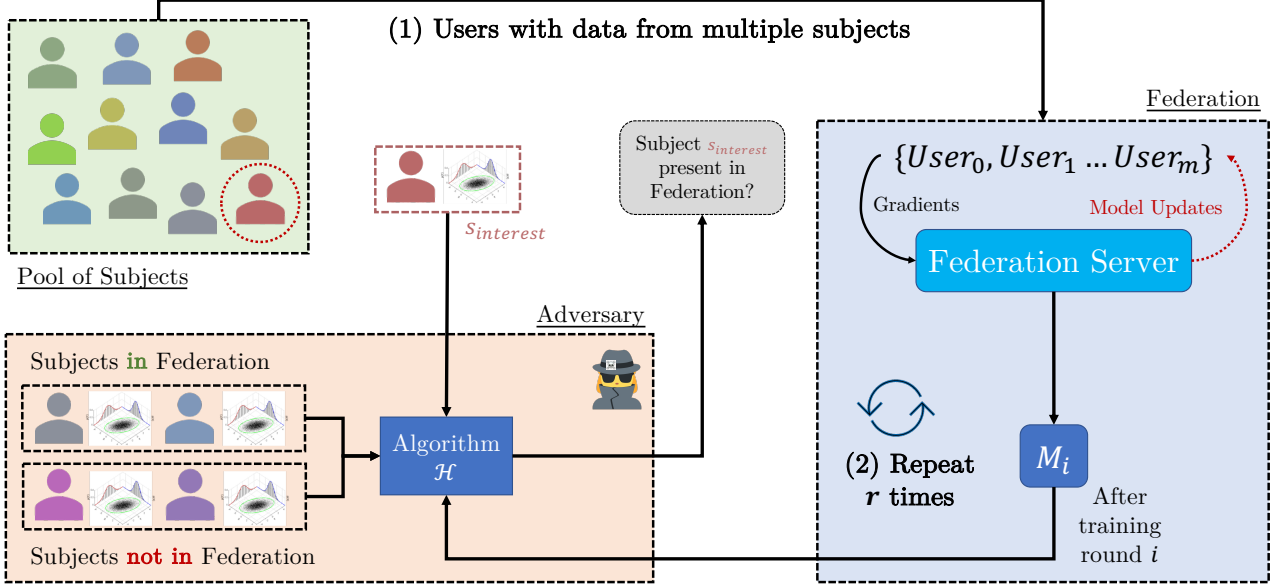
(1) Users with data from multiple subjects

Federation

$\{User_0, User_1 \dots User_m\}$

Gradients

Model Updates

Federation Server

Subject $s_{interest}$ present in Federation?

$s_{interest}$

Pool of Subjects

Adversary

Subjects in Federation

Subjects not in Federation

Algorithm $\mathcal{H}$

(2) Repeat $r$ times

$M_i$

After training round $i$